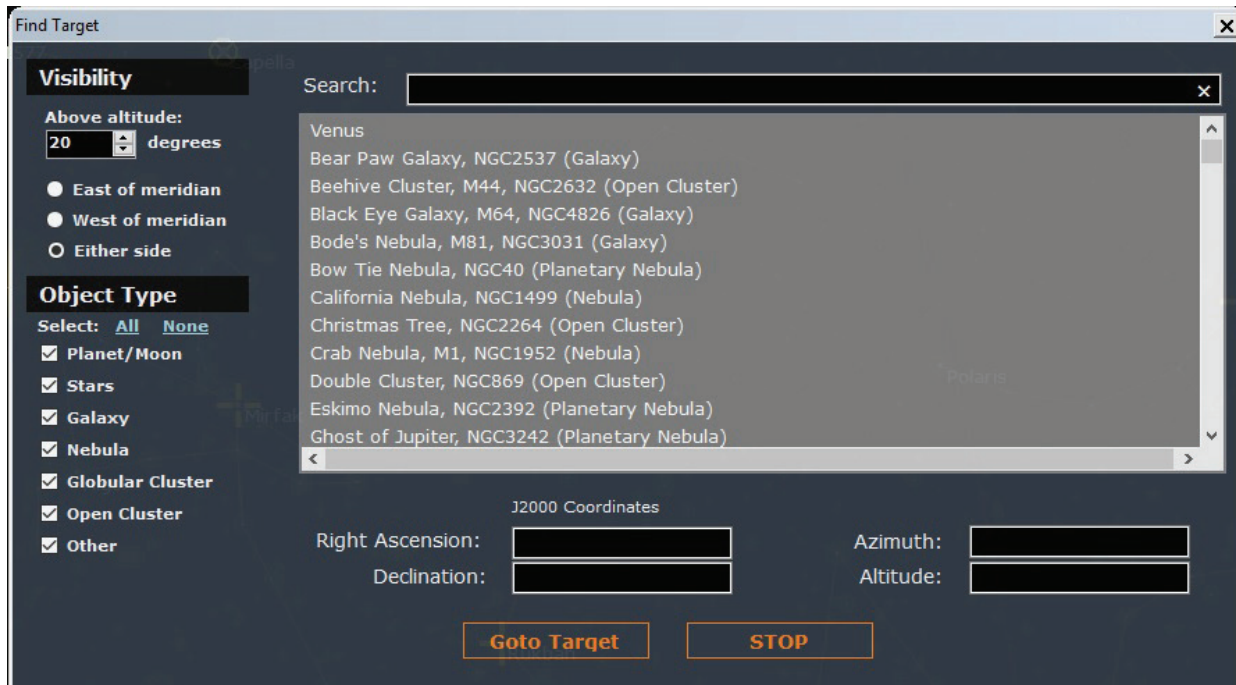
Find Target

Visibility

Above altitude:
20 degrees

East of meridian
West of meridian
Either side

Object Type

Select: All None
Planet/Moon
Stars
Galaxy
Nebula
Globular Cluster
Open Cluster
Other

Search:

Venus
Bear Paw Galaxy, NGC2537 (Galaxy)
Beehive Cluster, M44, NGC2632 (Open Cluster)
Black Eye Galaxy, M64, NGC4826 (Galaxy)
Bode's Nebula, M81, NGC3031 (Galaxy)
Bow Tie Nebula, NGC40 (Planetary Nebula)
California Nebula, NGC1499 (Nebula)
Christmas Tree, NGC2264 (Open Cluster)
Crab Nebula, M1, NGC1952 (Nebula)
Double Cluster, NGC869 (Open Cluster)
Eskimo Nebula, NGC2392 (Planetary Nebula)
Ghost of Jupiter, NGC3242 (Planetary Nebula)

J2000 Coordinates

Right Ascension:
Declination:
Azimuth:
Altitude:

Goto Target
STOP